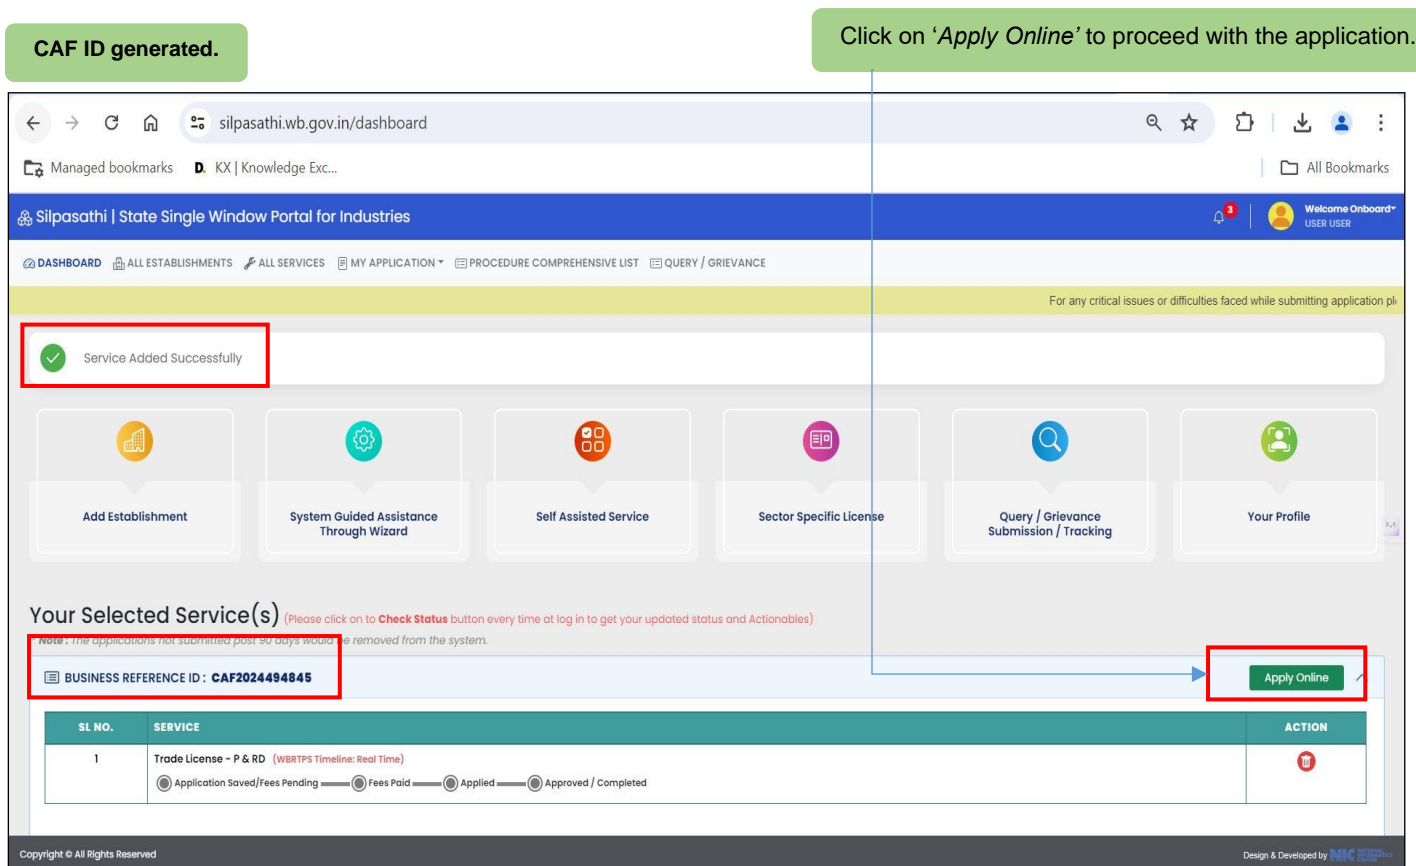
CAF ID generated.

Click on '*Apply Online'* to proceed with the application.

silpasathi.wb.gov.in/dashboard

Managed bookmarks KX | Knowledge Exc...

All Bookmarks

Silpasathi | State Single Window Portal for Industries

3

Welcome Onboard
USER USER

DASHBOARD ALL ESTABLISHMENTS ALL SERVICES MY APPLICATION PROCEDURE COMPREHENSIVE LIST QUERY / GRIEVANCE

For any critical issues or difficulties faced while submitting application pl

Service Added Successfully

Add Establishment

System Guided Assistance Through Wizard

Self Assisted Service

Sector Specific License

Query / Grievance Submission / Tracking

Your Profile

Your Selected Service(s) (Please click on to **Check Status** button every time at log in to get your updated status and Actionables)

Note : The applications not submitted post 90 days would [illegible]e removed from the system.

BUSINESS REFERENCE ID : **CAF2024494845**

Apply Online

| SL NO. | SERVICE | ACTION |
|---|---|---|
| 1 | Trade License - P & RD (WBRTPS Timeline: Real Time) Application Saved/Fees Pending Fees Paid Applied Approved / Completed | |

Copyright © All Rights Reserved

Design & Developed by NIC